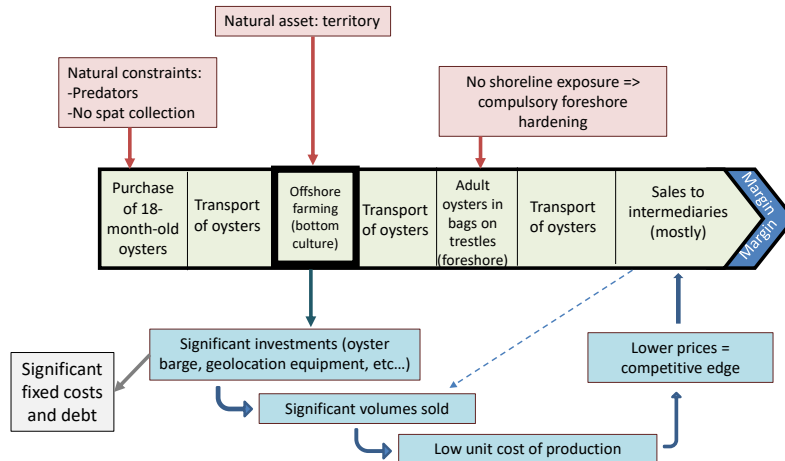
Natural asset: territory

Natural constraints:
-Predators
-No spat collection

No shoreline exposure => compulsory foreshore hardening

Purchase of 18-month-old oysters

Transport of oysters

Offshore farming (bottom culture)

Transport of oysters

Adult oysters in bags on trestles (foreshore)

Transport of oysters

Sales to intermediaries (mostly)

Margin

Margin

Significant investments (oyster barge, geolocation equipment, etc…)

Significant fixed costs and debt

Significant volumes sold

Low unit cost of production

Lower prices = competitive edge